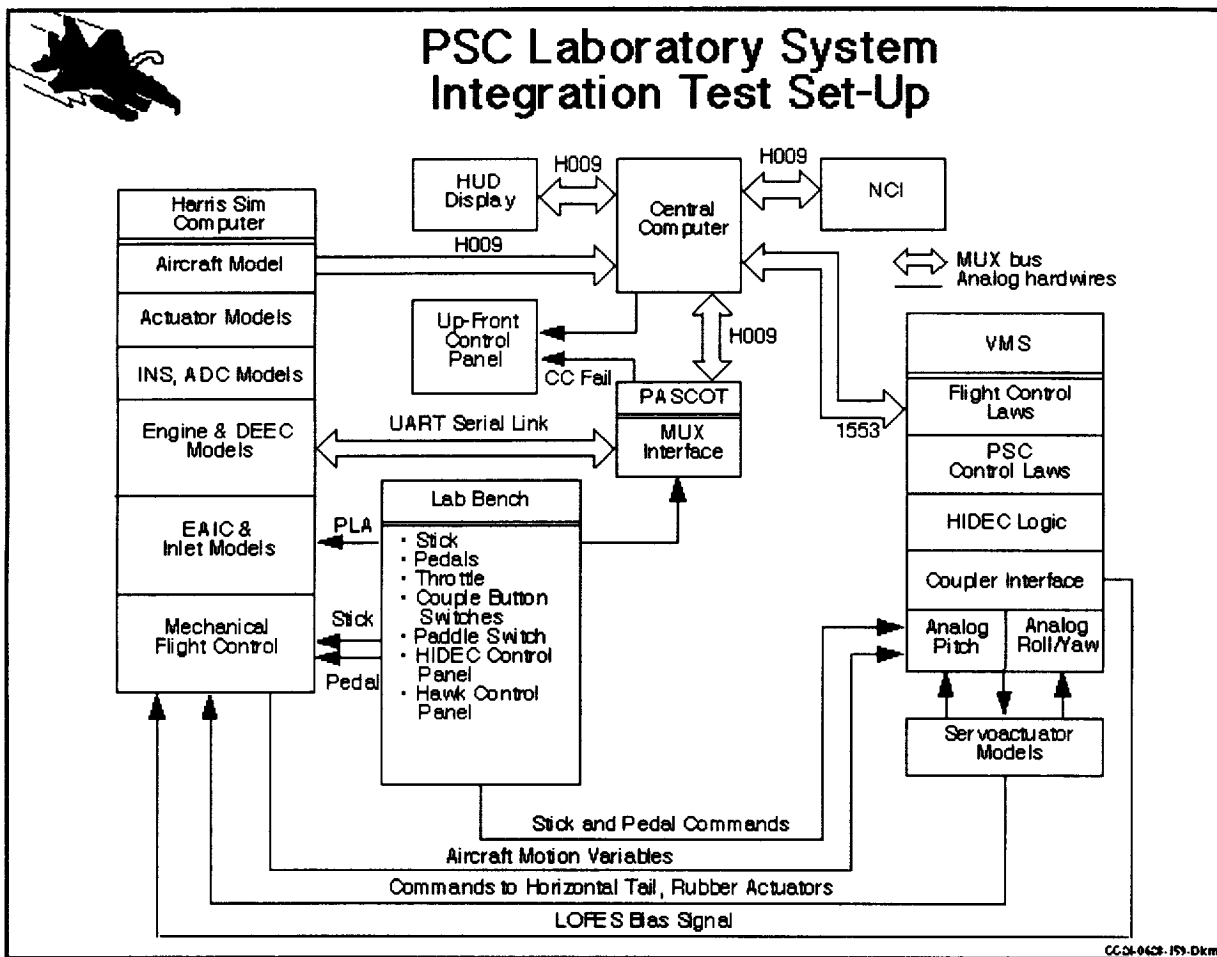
PSC Laboratory System Integration Test Set-Up

HUD Display

H009

Central Computer

H009

NCI

Harris Sim Computer

H009

Aircraft Model

MUX bus
Analog hardwires

Actuator Models

Up-Front Control Panel

H009

VMS

INS, ADC Models

CC Fail

PASCOT

Flight Control Laws

Engine & DEEC Models

UART Serial Link

MUX Interface

1553

PSC Control Laws

Lab Bench

EAIC & Inlet Models

PLA

• Stick
• Pedals
• Throttle
• Couple Button Switches
• Paddle Switch
• HIDEC Control Panel
• Hawk Control Panel

HIDEC Logic

Coupler Interface

Mechanical Flight Control

Stick

Pedal

Analog Pitch

Analog Roll/Yaw

Servoactuator Models

Stick and Pedal Commands

Aircraft Motion Variables

Commands to Horizontal Tail, Rubber Actuators

LOFES Bias Signal

CC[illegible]-0628-159-Dkm